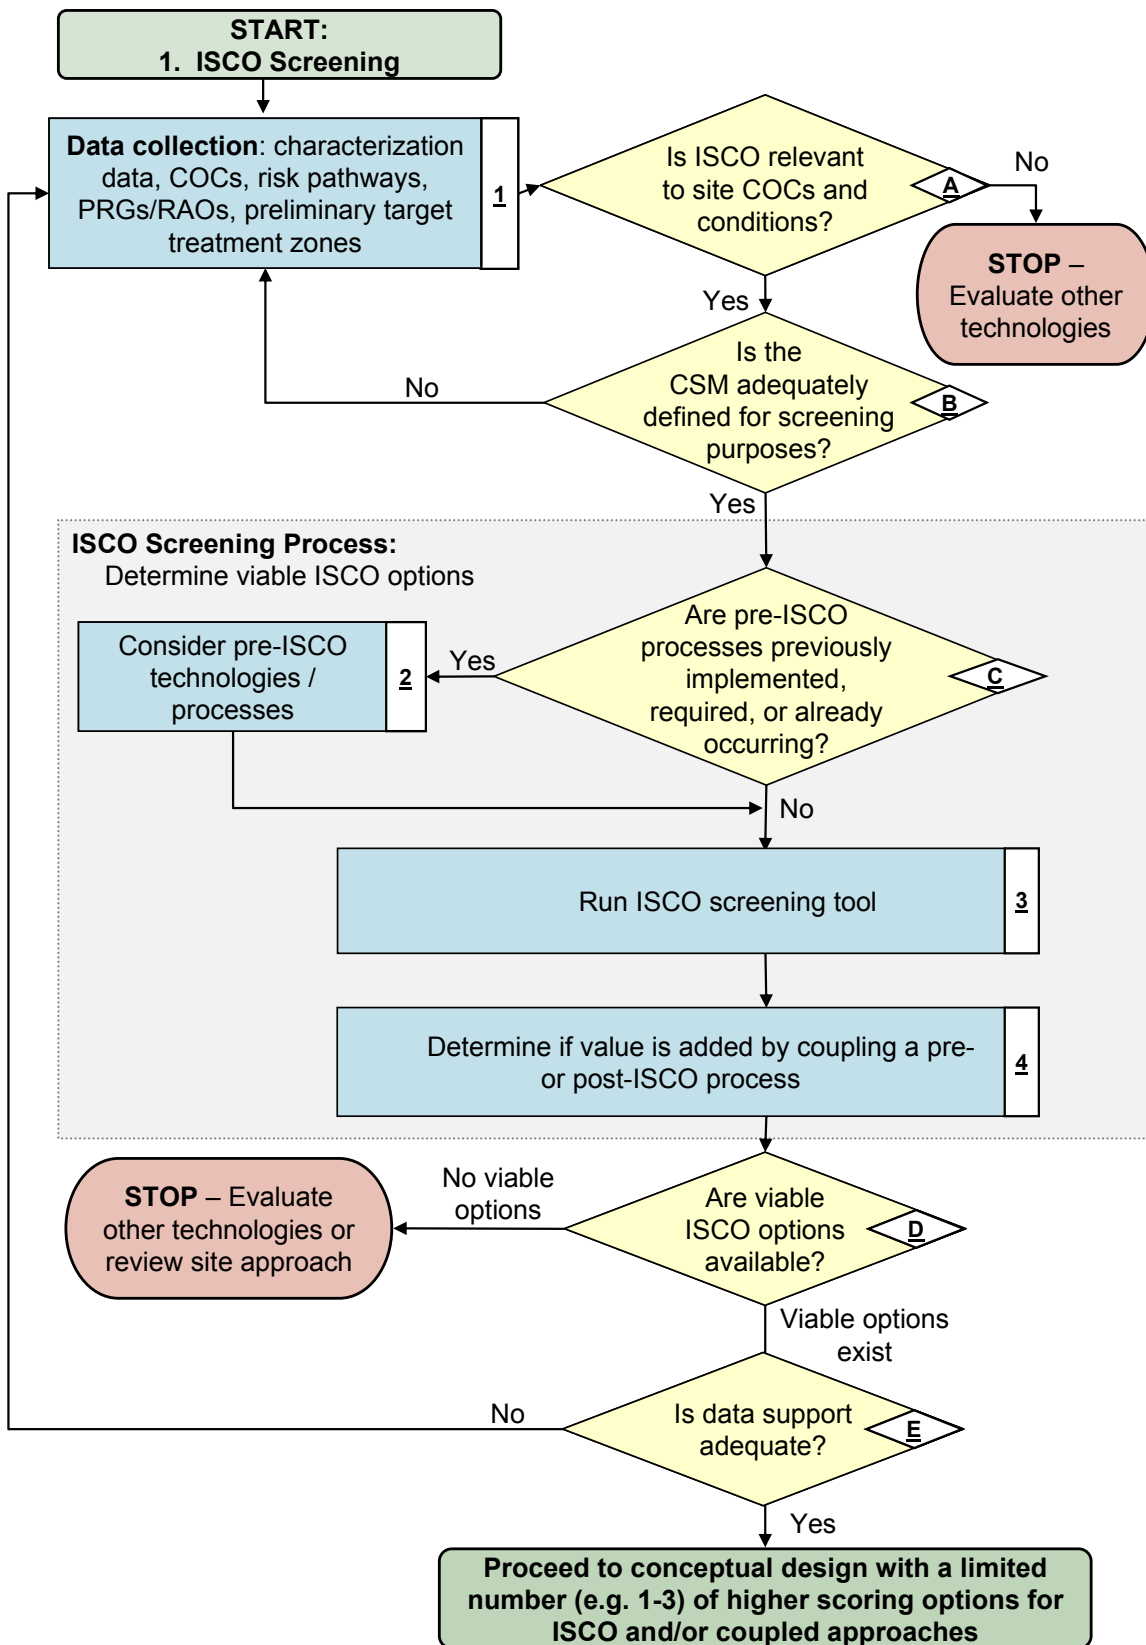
START:
1. ISCO Screening

Data collection: characterization data, COCs, risk pathways, PRGs/RAOs, preliminary target treatment zones

1

Is ISCO relevant to site COCs and conditions?

A

No

STOP – Evaluate other technologies

Yes

Is the CSM adequately defined for screening purposes?

B

No

Yes

ISCO Screening Process:
Determine viable ISCO options

Consider pre-ISCO technologies / processes

2

Yes

Are pre-ISCO processes previously implemented, required, or already occurring?

C

No

Run ISCO screening tool

3

Determine if value is added by coupling a pre- or post-ISCO process

4

STOP – Evaluate other technologies or review site approach

No viable options

Are viable ISCO options available?

D

Viable options exist

No

Is data support adequate?

E

Yes

Proceed to conceptual design with a limited number (e.g. 1-3) of higher scoring options for ISCO and/or coupled approaches